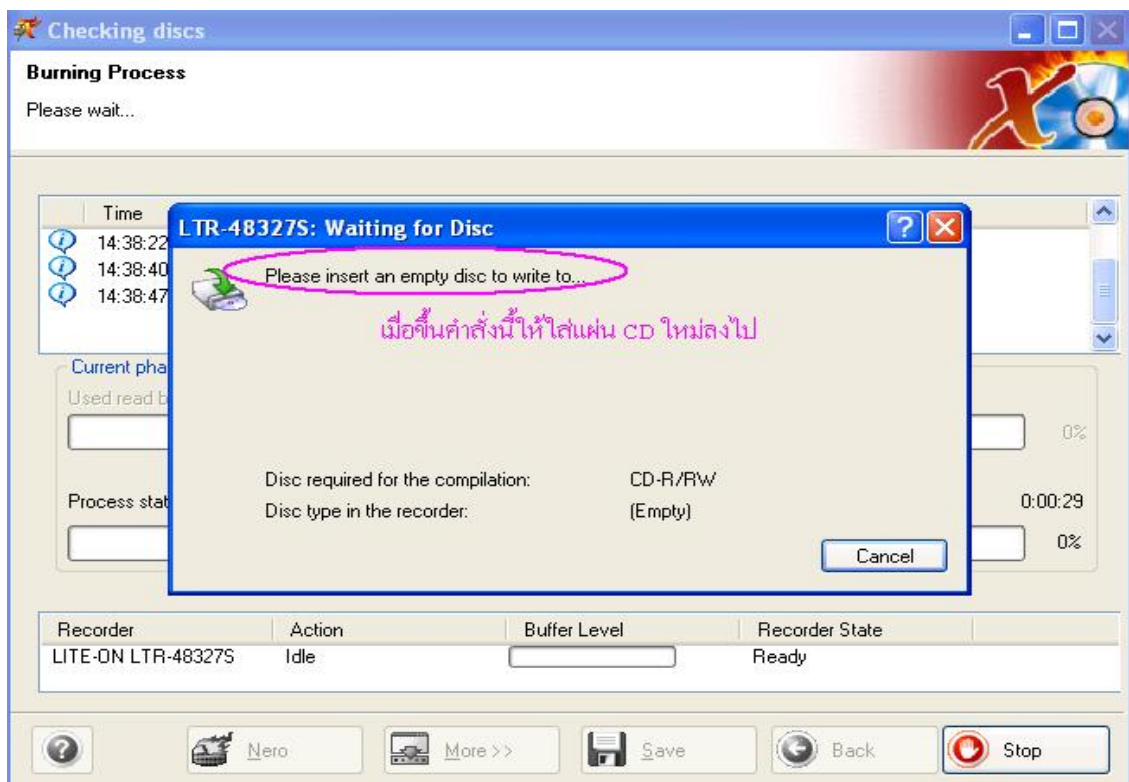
Checking discs

Burning Process

Please wait...

Time

14:38:22

14:38:40

14:38:47

Current pha

Used read b

0%

Process stat

0:00:29

0%

LTR-48327S: Waiting for Disc

Please insert an empty disc to write to...

เมื่อขึ้นคำสั่งนี้ให้ใส่แผ่น CD ใหม่ลงไป

Disc required for the compilation: CD-R/RW

Disc type in the recorder: (Empty)

Cancel

| Recorder | Action | Buffer Level | Recorder State |
|---|---|---|---|
| LITE-ON LTR-48327S | Idle | | Ready |

Nero

More >>

Save

Back

Stop